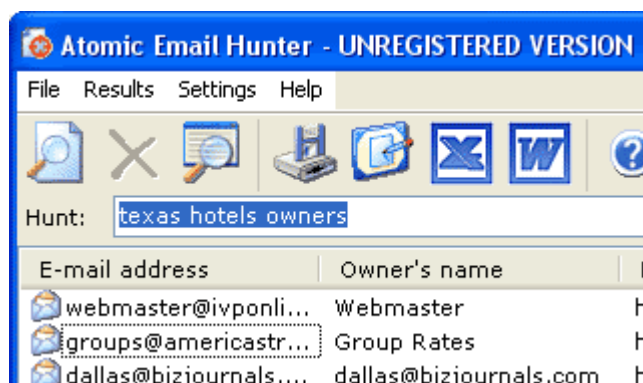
Atomic Email Hunter - UNREGISTERED VERSION

File Results Settings Help

Hunt: texas hotels owners

| E-mail address | Owner's name |
|---|---|
| webmaster@ivponli... | Webmaster |
| groups@americastr... | Group Rates |
| dallas@bizjournals.... | dallas@bizjournals.com |